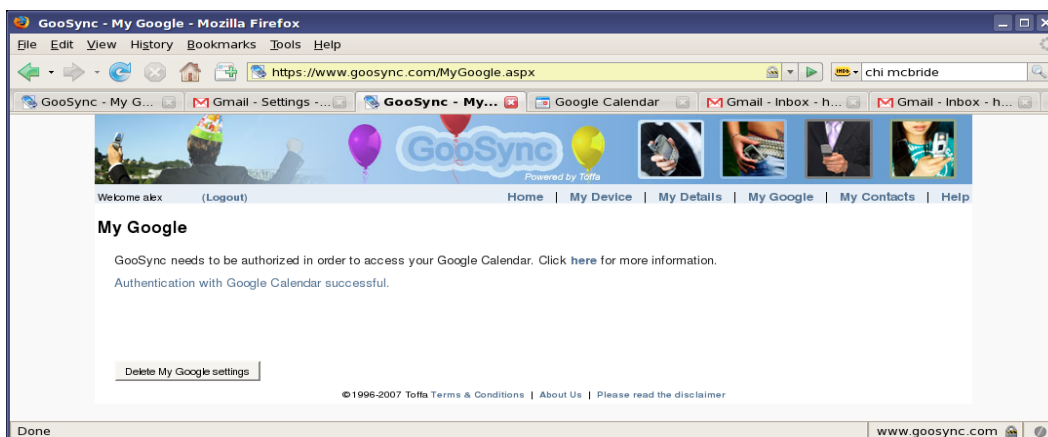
GooSync - My Google - Mozilla Firefox

File Edit View History Bookmarks Tools Help

https://www.goosync.com/MyGoogle.aspx

chi mcbride

GooSync - My G... | Gmail - Settings -... | GooSync - My... | Google Calendar | Gmail - Inbox - h... | Gmail - Inbox - h...

GooSync

Powered by Toffa

Welcome alex (Logout)

Home | My Device | My Details | My Google | My Contacts | Help

My Google

GooSync needs to be authorized in order to access your Google Calendar. Click here for more information.

Authentication with Google Calendar successful.

Delete My Google settings

©1996-2007 Toffa Terms & Conditions | About Us | Please read the disclaimer

Done

www.goosync.com